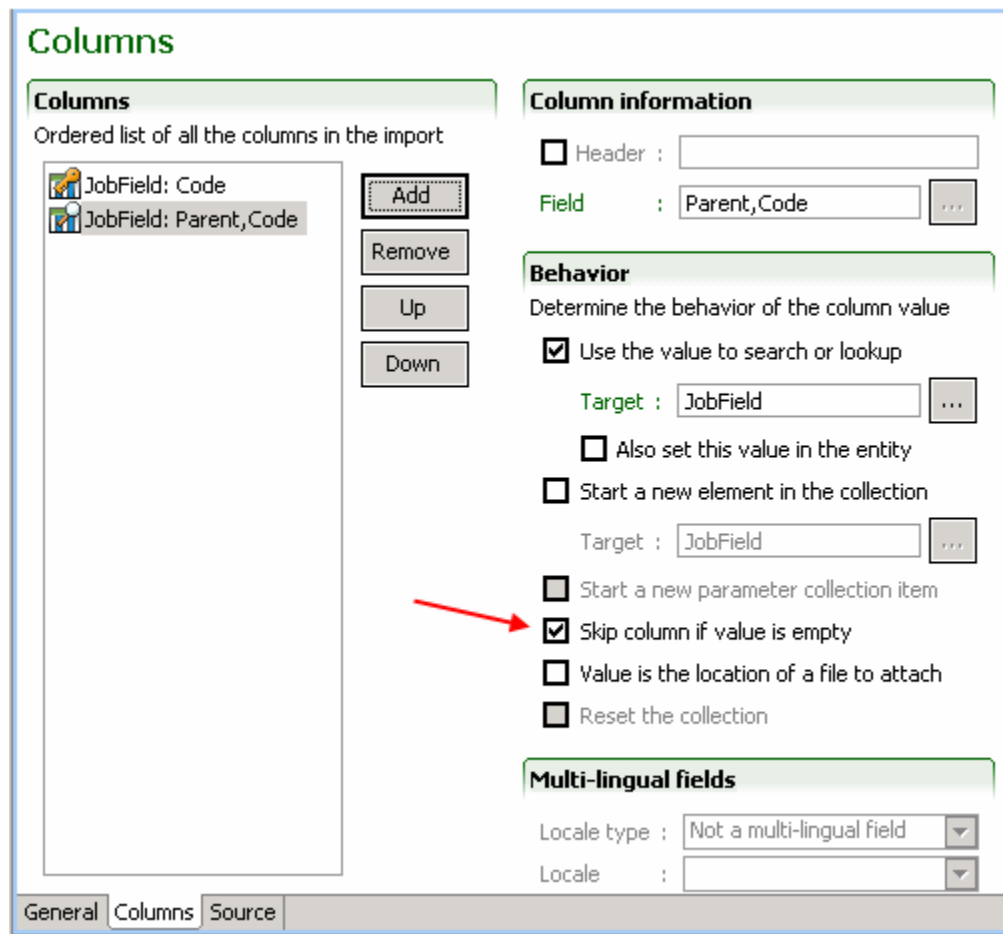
Columns

Columns
Ordered list of all the columns in the import

JobField: Code
JobField: Parent,Code

Add
Remove
Up
Down

Column information
Header :
Field : Parent,Code ...

Behavior
Determine the behavior of the column value
Use the value to search or lookup
Target : JobField ...
Also set this value in the entity
Start a new element in the collection
Target : JobField ...
Start a new parameter collection item
Skip column if value is empty
Value is the location of a file to attach
Reset the collection

Multi-lingual fields
Locale type : Not a multi-lingual field
Locale :

General Columns Source